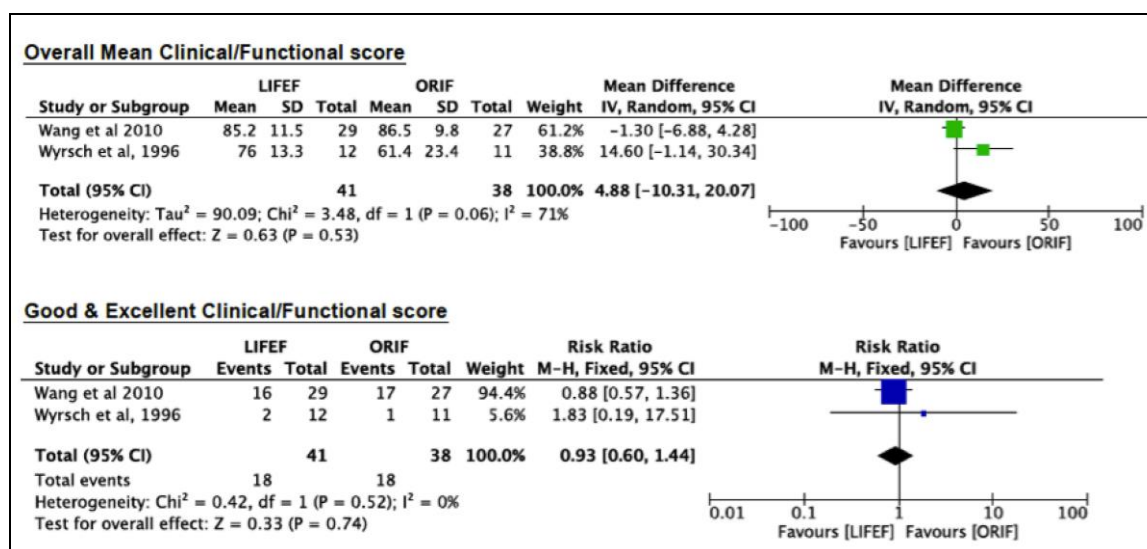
Overall Mean Clinical/Functional score

| Study or Subgroup | LIFEF Mean | LIFEF SD | LIFEF Total | ORIF Mean | ORIF SD | ORIF Total | Weight | Mean Difference IV, Random, 95% CI |
|---|---|---|---|---|---|---|---|---|
| Wang et al 2010 | 85.2 | 11.5 | 29 | 86.5 | 9.8 | 27 | 61.2% | -1.30 [-6.88, 4.28] |
| Wyrsch et al, 1996 | 76 | 13.3 | 12 | 61.4 | 23.4 | 11 | 38.8% | 14.60 [-1.14, 30.34] |
| Total (95% CI) | | | 41 | | | 38 | 100.0% | 4.88 [-10.31, 20.07] |

Heterogeneity: Tau$^2$ = 90.09; Chi$^2$ = 3.48, df = 1 (P = 0.06); I$^2$ = 71%
Test for overall effect: Z = 0.63 (P = 0.53)

Mean Difference
IV, Random, 95% CI
-100 -50 0 50 100
Favours [LIFEF] Favours [ORIF]

Good & Excellent Clinical/Functional score

| Study or Subgroup | LIFEF Events | LIFEF Total | ORIF Events | ORIF Total | Weight | Risk Ratio M-H, Fixed, 95% CI |
|---|---|---|---|---|---|---|
| Wang et al 2010 | 16 | 29 | 17 | 27 | 94.4% | 0.88 [0.57, 1.36] |
| Wyrsch et al, 1996 | 2 | 12 | 1 | 11 | 5.6% | 1.83 [0.19, 17.51] |
| Total (95% CI) | | 41 | | 38 | 100.0% | 0.93 [0.60, 1.44] |
| Total events | 18 | | 18 | | | |

Heterogeneity: Chi$^2$ = 0.42, df = 1 (P = 0.52); I$^2$ = 0%
Test for overall effect: Z = 0.33 (P = 0.74)

Risk Ratio
M-H, Fixed, 95% CI
0.01 0.1 1 10 100
Favours [LIFEF] Favours [ORIF]